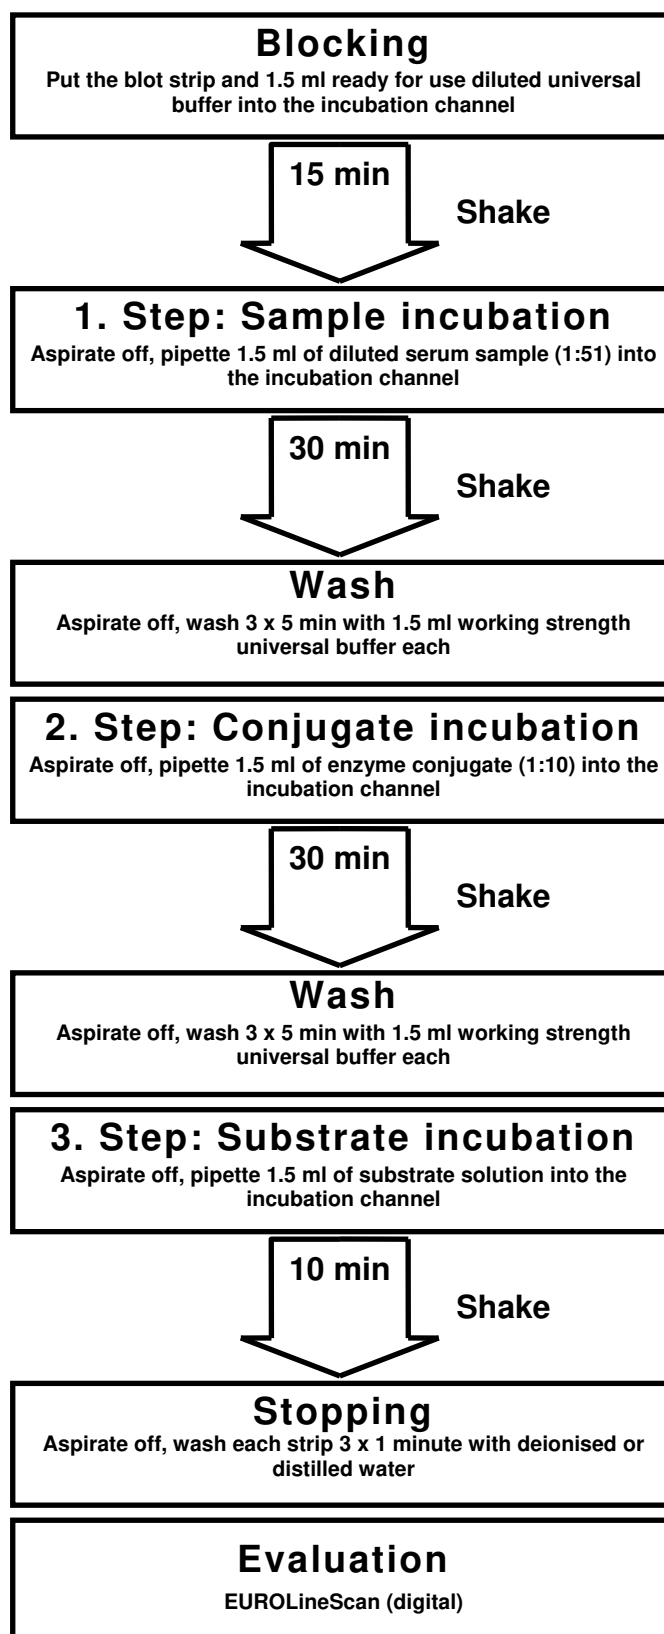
Blocking
Put the blot strip and 1.5 ml ready for use diluted universal buffer into the incubation channel

15 min

Shake

1. Step: Sample incubation
Aspirate off, pipette 1.5 ml of diluted serum sample (1:51) into the incubation channel

30 min

Shake

Wash
Aspirate off, wash 3 x 5 min with 1.5 ml working strength universal buffer each

2. Step: Conjugate incubation
Aspirate off, pipette 1.5 ml of enzyme conjugate (1:10) into the incubation channel

30 min

Shake

Wash
Aspirate off, wash 3 x 5 min with 1.5 ml working strength universal buffer each

3. Step: Substrate incubation
Aspirate off, pipette 1.5 ml of substrate solution into the incubation channel

10 min

Shake

Stopping
Aspirate off, wash each strip 3 x 1 minute with deionised or distilled water

Evaluation
EUROLineScan (digital)